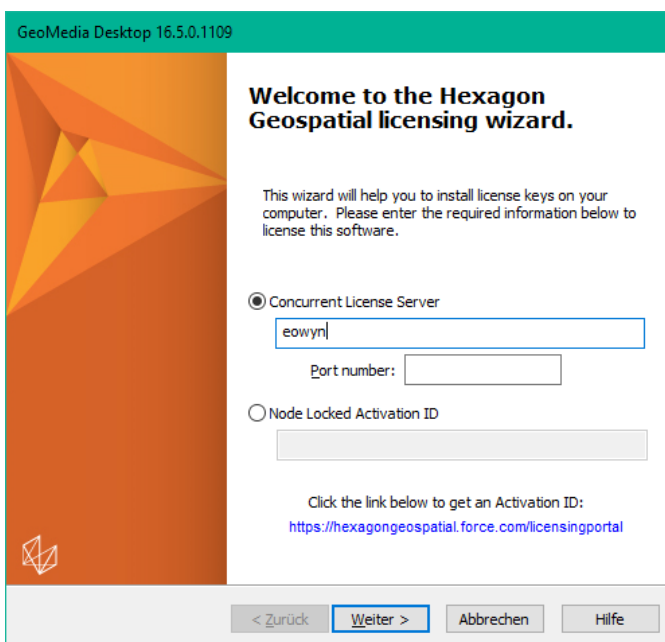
GeoMedia Desktop 16.5.0.1109

Welcome to the Hexagon Geospatial licensing wizard.

This wizard will help you to install license keys on your computer. Please enter the required information below to license this software.

Concurrent License Server

eowyn

Port number:

Node Locked Activation ID

Click the link below to get an Activation ID:

https://hexagongeospatial.force.com/licensingportal

< Zurück

Weiter >

Abbrechen

Hilfe